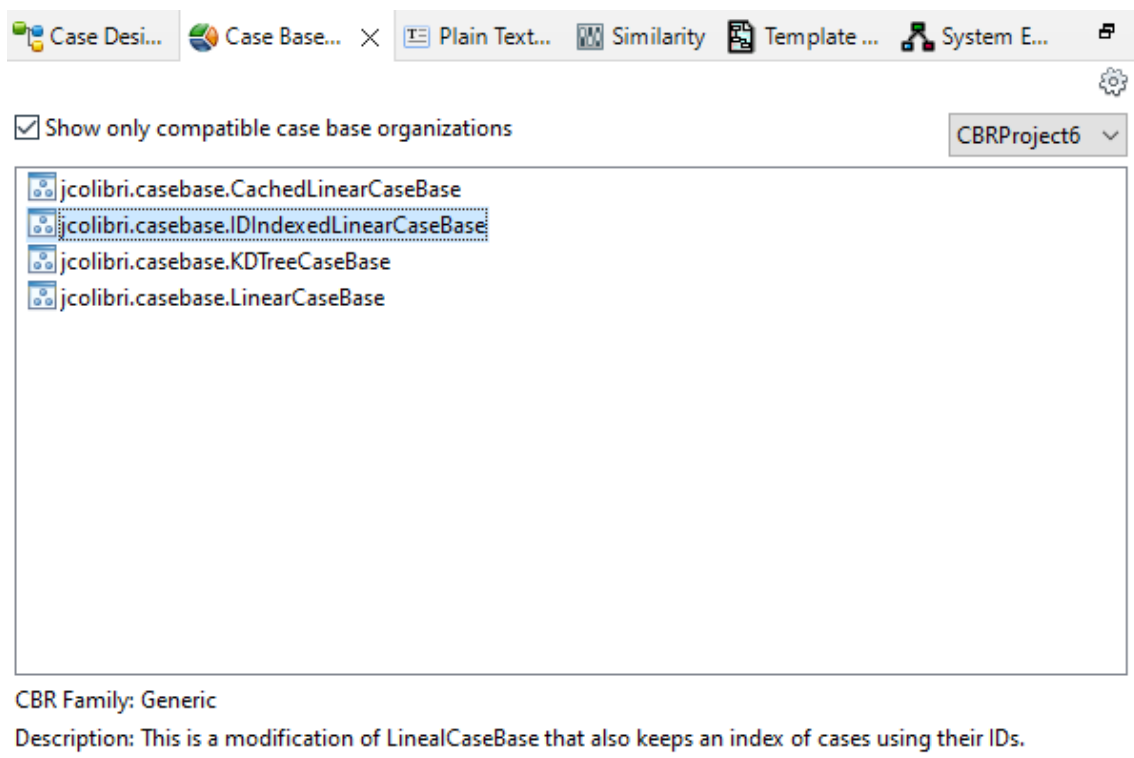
Case Desi... Case Base... × Plain Text... Similarity Template ... System E...

Show only compatible case base organizations

CBRProject6

jcolibri.casebase.CachedLinearCaseBase
jcolibri.casebase.IDIndexedLinearCaseBase
jcolibri.casebase.KDTreeCaseBase
jcolibri.casebase.LinearCaseBase

CBR Family: Generic

Description: This is a modification of LinealCaseBase that also keeps an index of cases using their IDs.